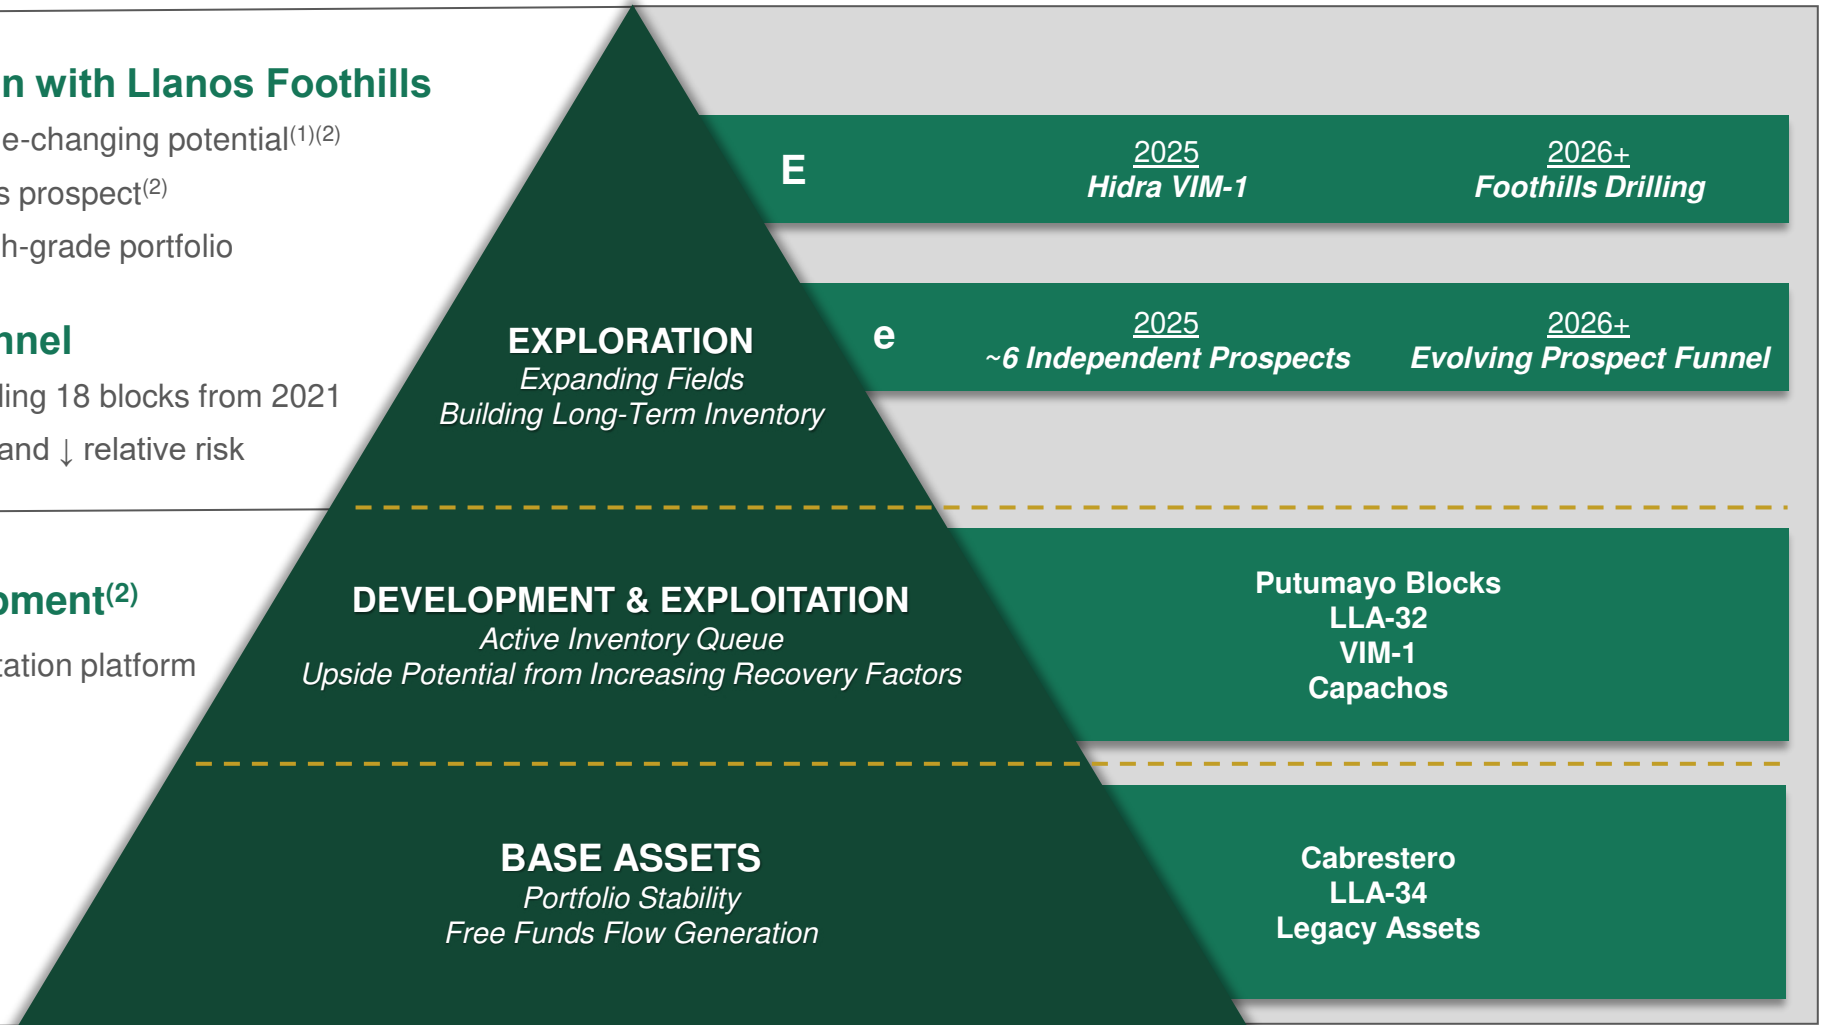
n with Llanos Foothills

e-changing potential$^{(1)(2)}$

s prospect$^{(2)}$

h-grade portfolio

nnel

ling 18 blocks from 2021

and ↓ relative risk

pment$^{(2)}$

tation platform

E

2025
Hidra VIM-1

2026+
Foothills Drilling

e

2025
~6 Independent Prospects

2026+
Evolving Prospect Funnel

EXPLORATION
Expanding Fields
Building Long-Term Inventory

DEVELOPMENT & EXPLOITATION
Active Inventory Queue
Upside Potential from Increasing Recovery Factors

Putumayo Blocks
LLA-32
VIM-1
Capachos

BASE ASSETS
Portfolio Stability
Free Funds Flow Generation

Cabrestero
LLA-34
Legacy Assets